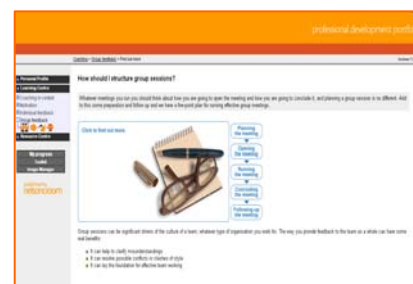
professional development portf

How should I structure group sessions?

Whatever meetings you run you should think about how you are going to open the meeting and how you are going to conclude it, and planning a group session is no different. Add to this some preparation and follow up and we have a five-point plan for running effective group meetings.

Click to find out more.

Planning the meeting

Opening the meeting

Running the meeting

Concluding the meeting

Following up the meeting

Personal Profile

Learning Centre

My progress

Toolkit

Image Manager

Group sessions can be significant drivers of the culture of a team; whatever type of organisation you work for. The way you provide feedback to the team as a whole can have some real benefits:

It can help to clarify misunderstandings

It can resolve possible conflicts or clashes of style

It can lay the foundation for effective team working